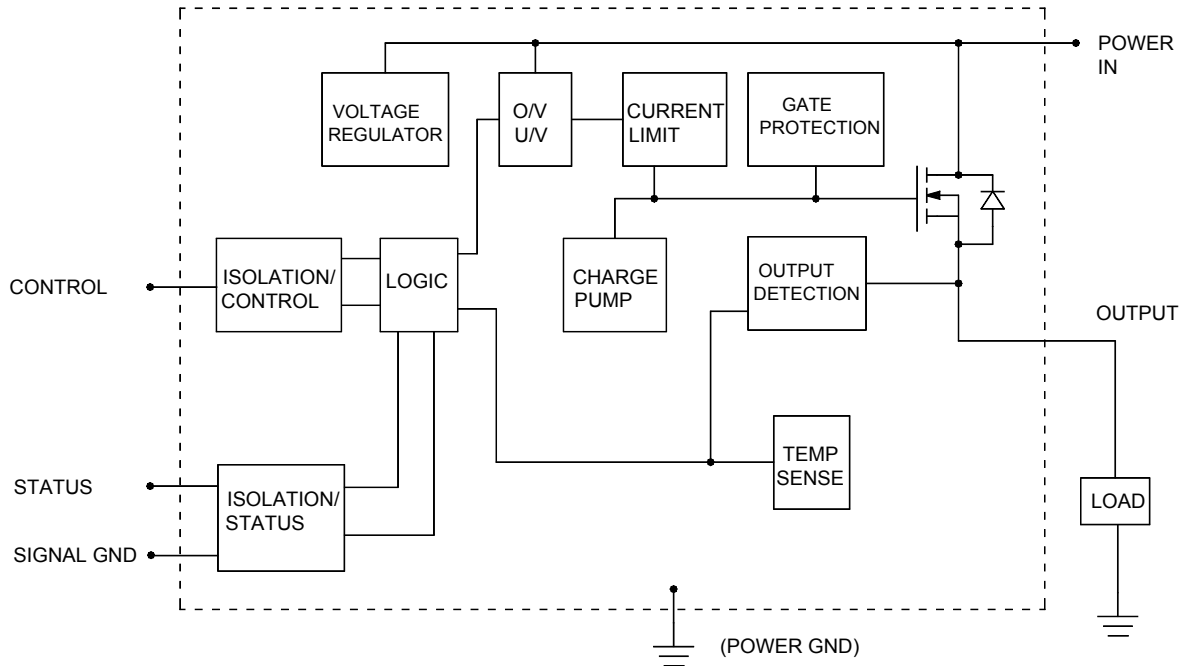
POWER IN

VOLTAGE REGULATOR

O/V U/V

CURRENT LIMIT

GATE PROTECTION

CONTROL

ISOLATION/ CONTROL

LOGIC

CHARGE PUMP

OUTPUT DETECTION

OUTPUT

TEMP SENSE

STATUS

ISOLATION/ STATUS

SIGNAL GND

LOAD

(POWER GND)